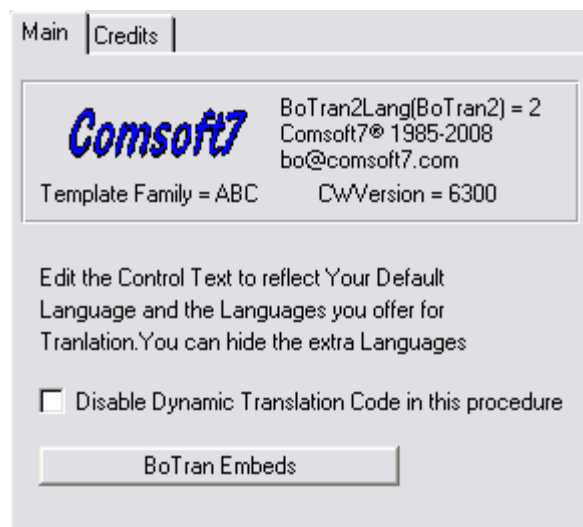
Main | Credits

Comsoft7

BoTran2Lang(BoTran2) = 2
Comsoft7® 1985-2008
bo@comsoft7.com

Template Family = ABC

CWVersion = 6300

Edit the Control Text to reflect Your Default Language and the Languages you offer for Tranlation.You can hide the extra Languages

Disable Dynamic Translation Code in this procedure

BoTran Embeds